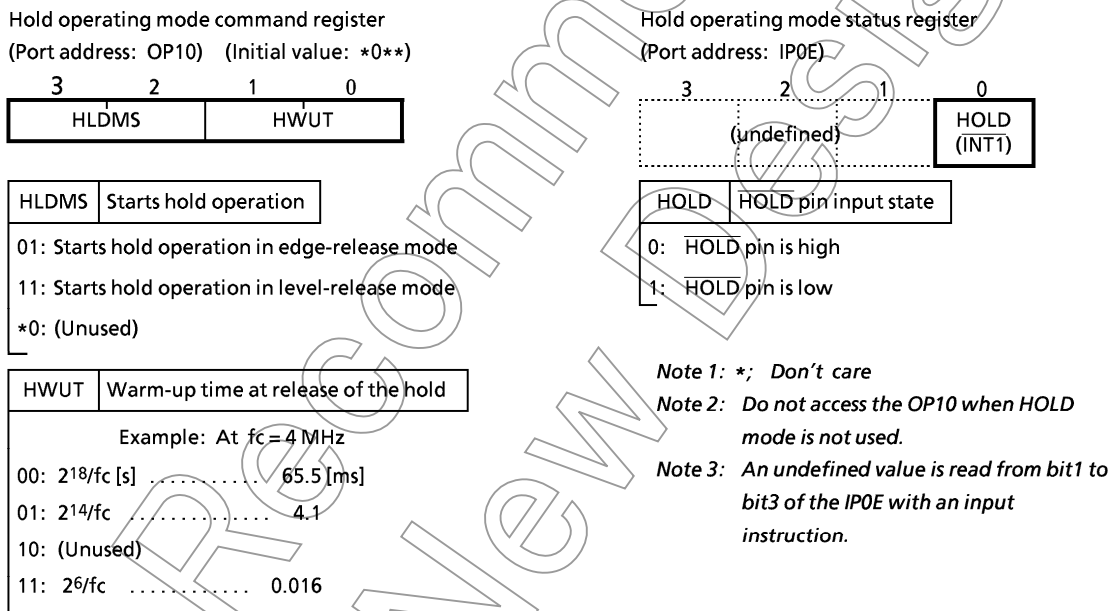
Hold operating mode command register
(Port address: OP10) (Initial value: $*0**$)

| 3 | 2 | 1 | 0 |
|---|---|---|---|
| HLDMS | | HWUT | |

| HLDMS | Starts hold operation |
|---|---|

01: Starts hold operation in edge-release mode
11: Starts hold operation in level-release mode
$*0$: (Unused)

| HWUT | Warm-up time at release of the hold |
|---|---|

Example: At fc = 4 MHz
00: $2^{18}$/fc [s] ............ 65.5 [ms]
01: $2^{14}$/fc ............ 4.1
10: (Unused)
11: $2^{6}$/fc ............ 0.016

Hold operating mode status register
(Port address: IP0E)

| 3 | 2 | 1 | 0 |
|---|---|---|---|
| (undefined) | | | HOLD ($\overline{INT1}$) |

| HOLD | $\overline{HOLD}$ pin input state |
|---|---|

0: $\overline{HOLD}$ pin is high
1: $\overline{HOLD}$ pin is low

Note 1: $*$; Don't care
Note 2: Do not access the OP10 when HOLD mode is not used.
Note 3: An undefined value is read from bit1 to bit3 of the IP0E with an input instruction.

Not Recommended for New Design